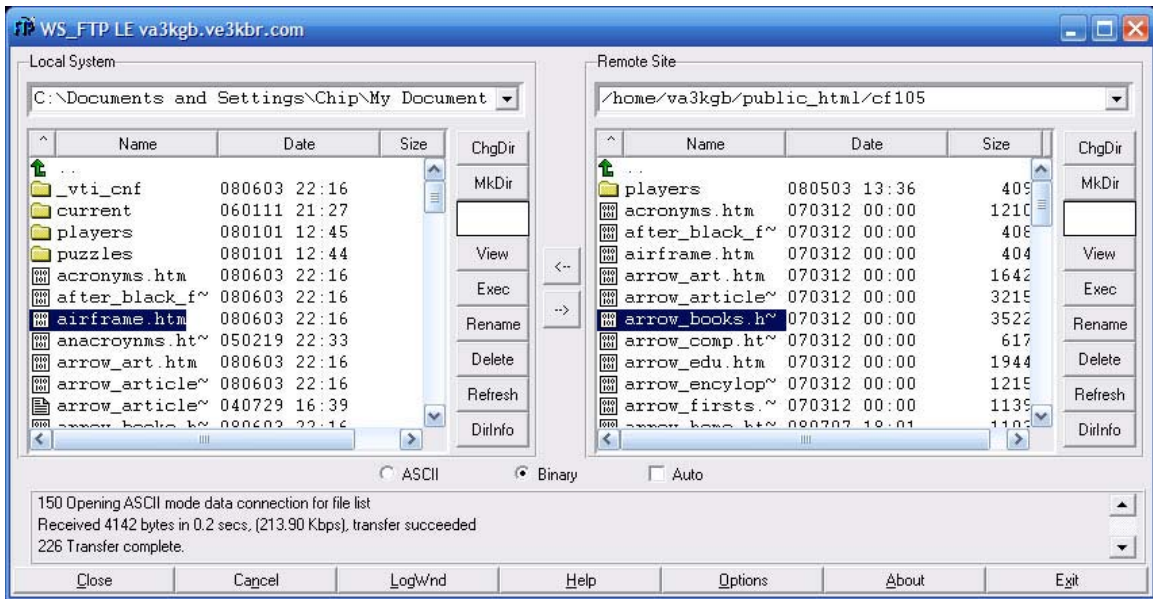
WS_FTP LE va3kgb.ve3kbr.com

Local System

C:\Documents and Settings\Chip\My Document

| Name | Date | Size |
|---|---|---|
| .. | | |
| _vti_cnf | 080603 22:16 | |
| current | 060111 21:27 | |
| players | 080101 12:45 | |
| puzzles | 080101 12:44 | |
| acronyms.htm | 080603 22:16 | |
| after_black_f~ | 080603 22:16 | |
| airframe.htm | 080603 22:16 | |
| anacroynms.ht~ | 050219 22:33 | |
| arrow_art.htm | 080603 22:16 | |
| arrow_article~ | 080603 22:16 | |
| arrow_article~ | 040729 16:39 | |
| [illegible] | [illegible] | |

ChgDir
MkDir
View
Exec
Rename
Delete
Refresh
DirInfo

<--
-->

Remote Site

/home/va3kgb/public_html/cf105

| Name | Date | Size |
|---|---|---|
| .. | | |
| players | 080503 13:36 | 40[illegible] |
| acronyms.htm | 070312 00:00 | 121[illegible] |
| after_black_f~ | 070312 00:00 | 408 |
| airframe.htm | 070312 00:00 | 404 |
| arrow_art.htm | 070312 00:00 | 1642 |
| arrow_article~ | 070312 00:00 | 3215 |
| arrow_books.h~ | 070312 00:00 | 3522 |
| arrow_comp.ht~ | 070312 00:00 | 617 |
| arrow_edu.htm | 070312 00:00 | 1944 |
| arrow_encylop~ | 070312 00:00 | 1215 |
| arrow_firsts.~ | 070312 00:00 | 113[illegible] |
| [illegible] | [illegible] | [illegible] |

ChgDir
MkDir
View
Exec
Rename
Delete
Refresh
DirInfo

ASCII Binary Auto

150 Opening ASCII mode data connection for file list
Received 4142 bytes in 0.2 secs, (213.90 Kbps), transfer succeeded
226 Transfer complete.

Close Cancel LogWnd Help Options About Exit